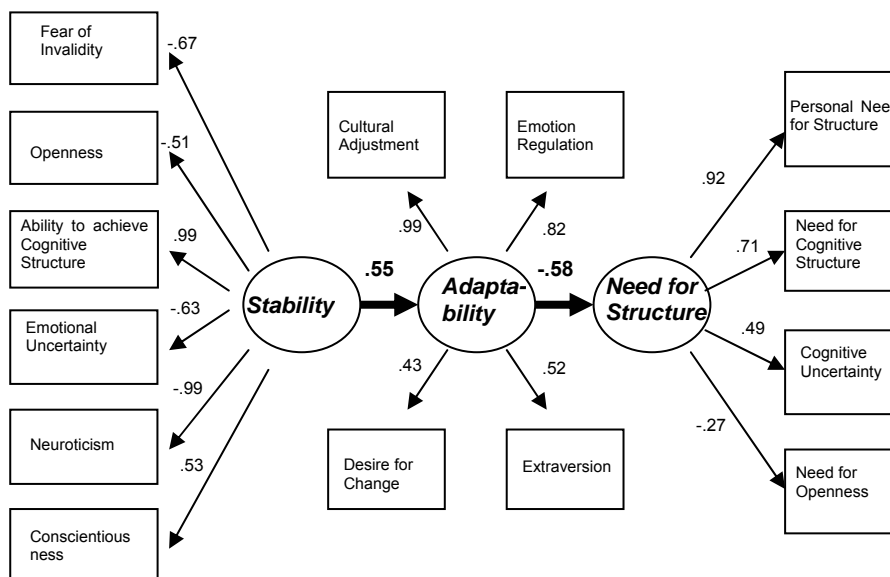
Fear of Invalidity

-.67

Openness

-.51

Ability to achieve Cognitive Structure

.99

Emotional Uncertainty

-.63

Neuroticism

-.99

Conscientious ness

.53

Stability

.55

Cultural Adjustment

.99

Emotion Regulation

.82

Adaptability

Desire for Change

.43

Extraversion

.52

-.58

Need for Structure

Personal Nee for Structure

.92

Need for Cognitive Structure

.71

Cognitive Uncertainty

.49

Need for Openness

-.27